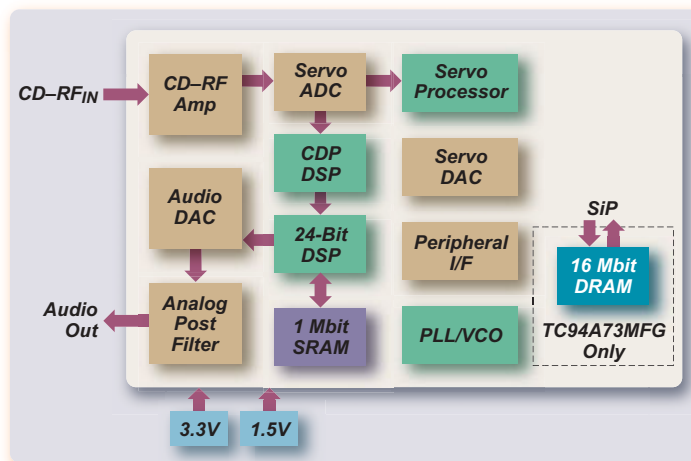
CD–RF$_{IN}$

CD–RF Amp

Servo ADC

Servo Processor

CDP DSP

Servo DAC

Audio DAC

24-Bit DSP

Peripheral I/F

SiP

16 Mbit DRAM

Audio Out

Analog Post Filter

1 Mbit SRAM

PLL/VCO

TC94A73MFG Only

3.3V

1.5V